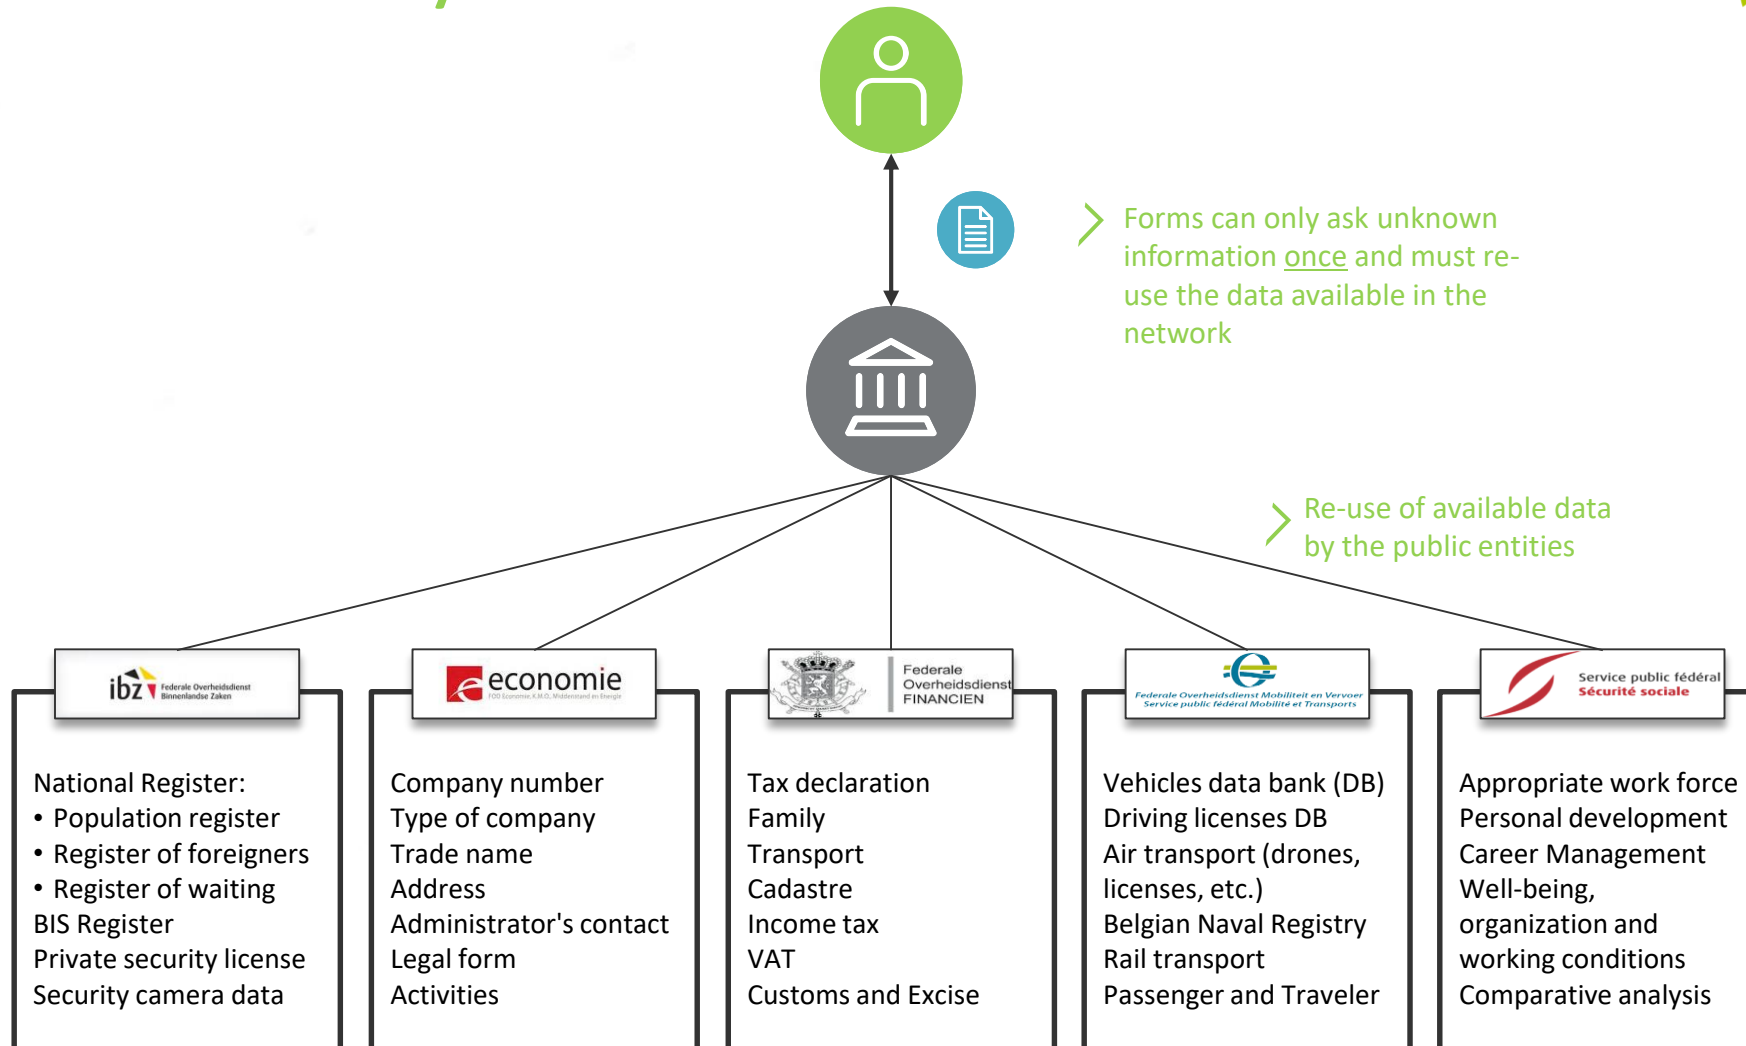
Forms can only ask unknown information once and must re-use the data available in the network

Re-use of available data by the public entities

ibz Federale Overheidsdienst Binnenlandse Zaken

National Register:
• Population register
• Register of foreigners
• Register of waiting
BIS Register
Private security license
Security camera data

economie FOD Economie, K.M.O., Middenstand en Energie

Company number
Type of company
Trade name
Address
Administrator's contact
Legal form
Activities

Federale Overheidsdienst FINANCIEN

Tax declaration
Family
Transport
Cadastre
Income tax
VAT
Customs and Excise

Federale Overheidsdienst Mobiliteit en Vervoer
Service public fédéral Mobilité et Transports

Vehicles data bank (DB)
Driving licenses DB
Air transport (drones, licenses, etc.)
Belgian Naval Registry
Rail transport
Passenger and Traveler

Service public fédéral Sécurité sociale

Appropriate work force
Personal development
Career Management
Well-being, organization and working conditions
Comparative analysis